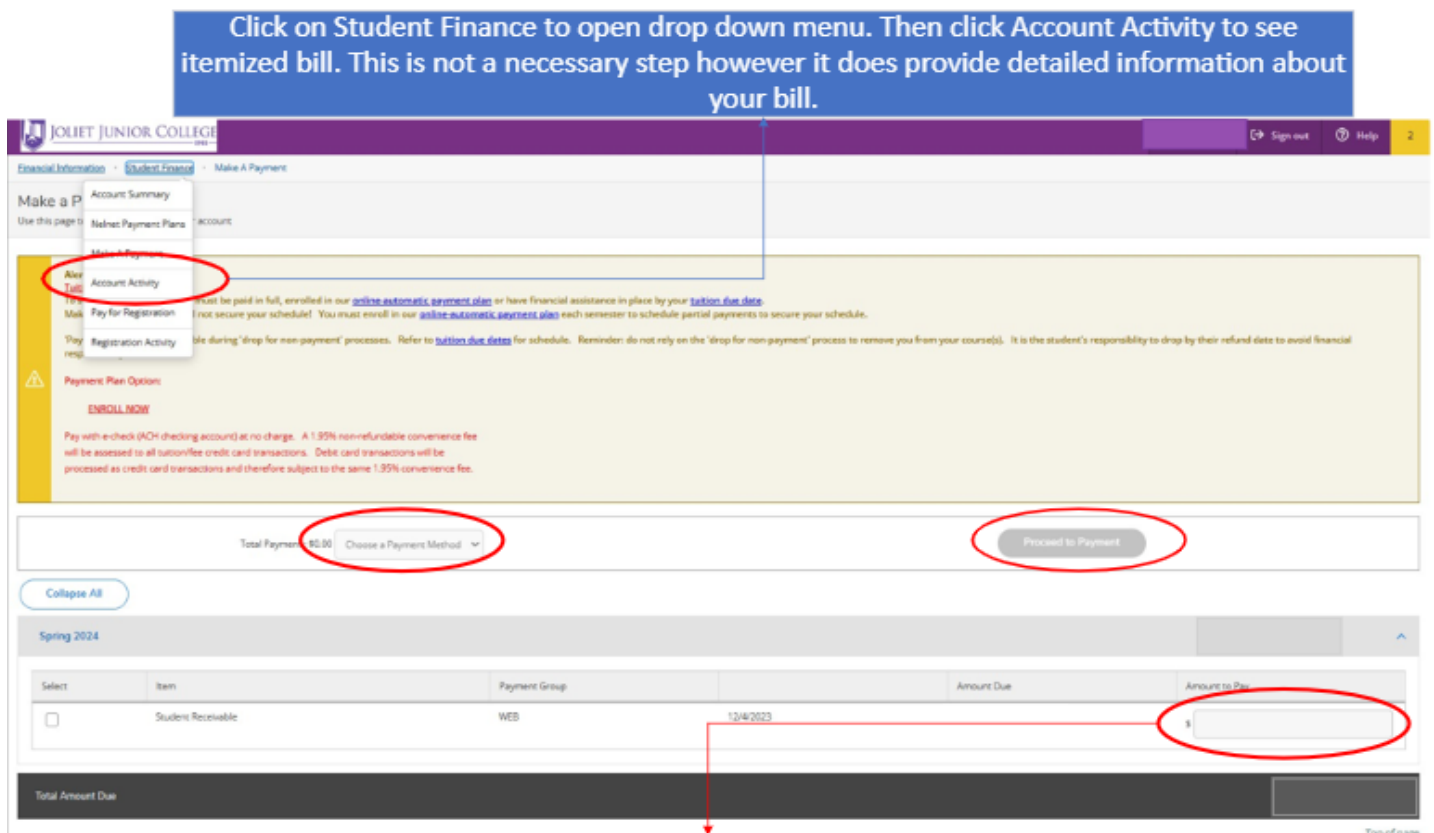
Click on Student Finance to open drop down menu. Then click Account Activity to see itemized bill. This is not a necessary step however it does provide detailed information about your bill.

JOLIET JUNIOR COLLEGE

Sign out | Help | 2

Financial Information › Student Finance › Make A Payment

Make a P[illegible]

Use this page t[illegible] account

Account Summary

Nelnet Payment Plans

Make A Payment

Account Activity

Pay for Registration

Registration Activity

Ale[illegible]

Tuit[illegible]

To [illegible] must be paid in full, enrolled in our online automatic payment plan or have financial assistance in place by your tuition due date.

Mak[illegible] not secure your schedule! You must enroll in our online automatic payment plan each semester to schedule partial payments to secure your schedule.

'Pay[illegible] ble during 'drop for non-payment' processes. Refer to tuition due dates for schedule. Reminder: do not rely on the 'drop for non-payment' process to remove you from your course(s). It is the student's responsiblity to drop by their refund date to avoid financial resp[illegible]

Payment Plan Option:

ENROLL NOW

Pay with e-check (ACH checking account) at no charge. A 1.95% non-refundable convenience fee will be assessed to all tuition/fee credit card transactions. Debit card transactions will be processed as credit card transactions and therefore subject to the same 1.95% convenience fee.

Total Payment: $0.00 Choose a Payment Method

Proceed to Payment

Collapse All

Spring 2024

| Select | Item | Payment Group | | Amount Due | Amount to Pay |
|---|---|---|---|---|---|
| | Student Receivable | WEB | 12/4/2023 | | $ |

Total Amount Due

Top of page